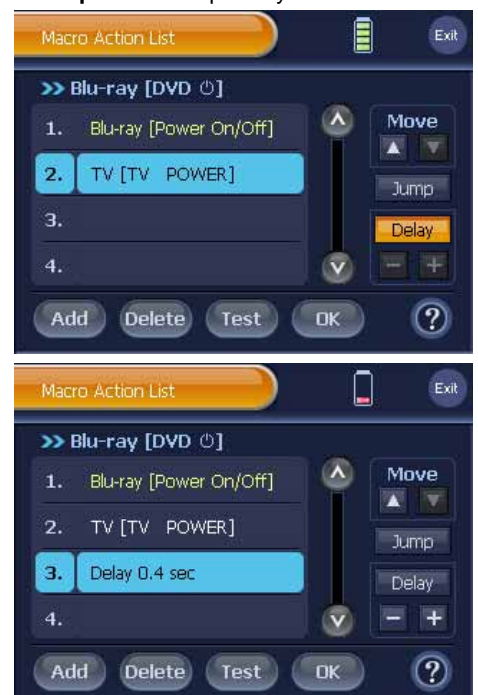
Macro Action List

Exit

>> Blu-ray [DVD ⏻]

1. Blu-ray [Power On/Off]

2. TV [TV POWER]

3.

4.

Move

Jump

Delay

Add Delete Test OK

?

Macro Action List

Exit

>> Blu-ray [DVD ⏻]

1. Blu-ray [Power On/Off]

2. TV [TV POWER]

3. Delay 0.4 sec

4.

Move

Jump

Delay

Add Delete Test OK

?